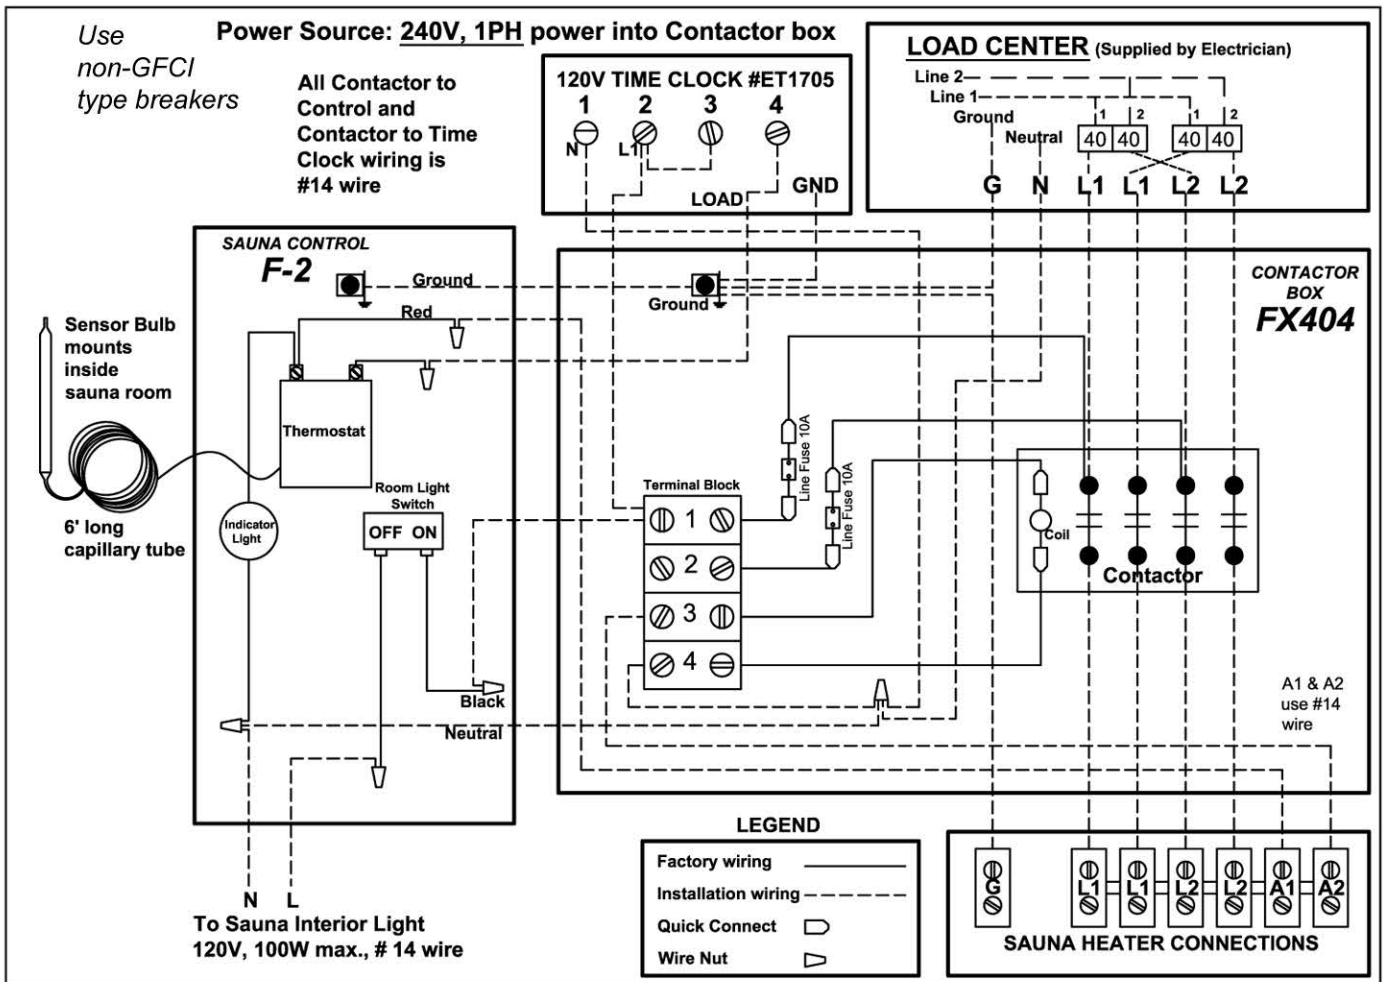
Use non-GFCI type breakers

Power Source: 240V, 1PH power into Contactor box

All Contactor to Control and Contactor to Time Clock wiring is #14 wire

120V TIME CLOCK #ET1705
1 2 3 4
N L1
LOAD GND

LOAD CENTER (Supplied by Electrician)
Line 2
Line 1
Ground
Neutral
1 2 1 2
40 40 40 40
G N L1 L1 L2 L2

SAUNA CONTROL
F-2
Ground
Red
Ground

CONTACTOR BOX
FX404

Sensor Bulb mounts inside sauna room

Thermostat

Line Fuse 10A
Line Fuse 10A

6' long capillary tube

Indicator Light

Room Light Switch
OFF ON

Terminal Block
1 2 3 4

Coil
Contactor

Black
Neutral

A1 & A2 use #14 wire

LEGEND
Factory wiring
Installation wiring
Quick Connect
Wire Nut

G L1 L1 L2 L2 A1 A2
SAUNA HEATER CONNECTIONS

N L
To Sauna Interior Light
120V, 100W max., # 14 wire